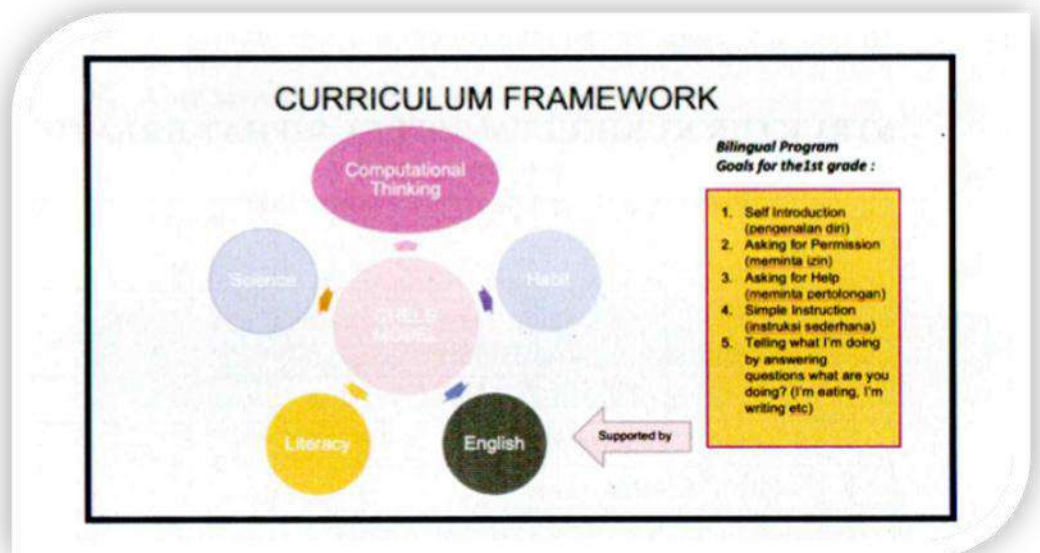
CURRICULUM FRAMEWORK

Computational Thinking

Science

Habit

CHILD'S MODEL

Literacy

English

Supported by

Bilingual Program
Goals for the1st grade :

1. Self Introduction (pengenalan diri)
2. Asking for Permission (meminta izin)
3. Asking for Help (meminta pertolongan)
4. Simple Instruction (instruksi sederhana)
5. Telling what I'm doing by answering questions what are you doing? (I'm eating, I'm writing etc)